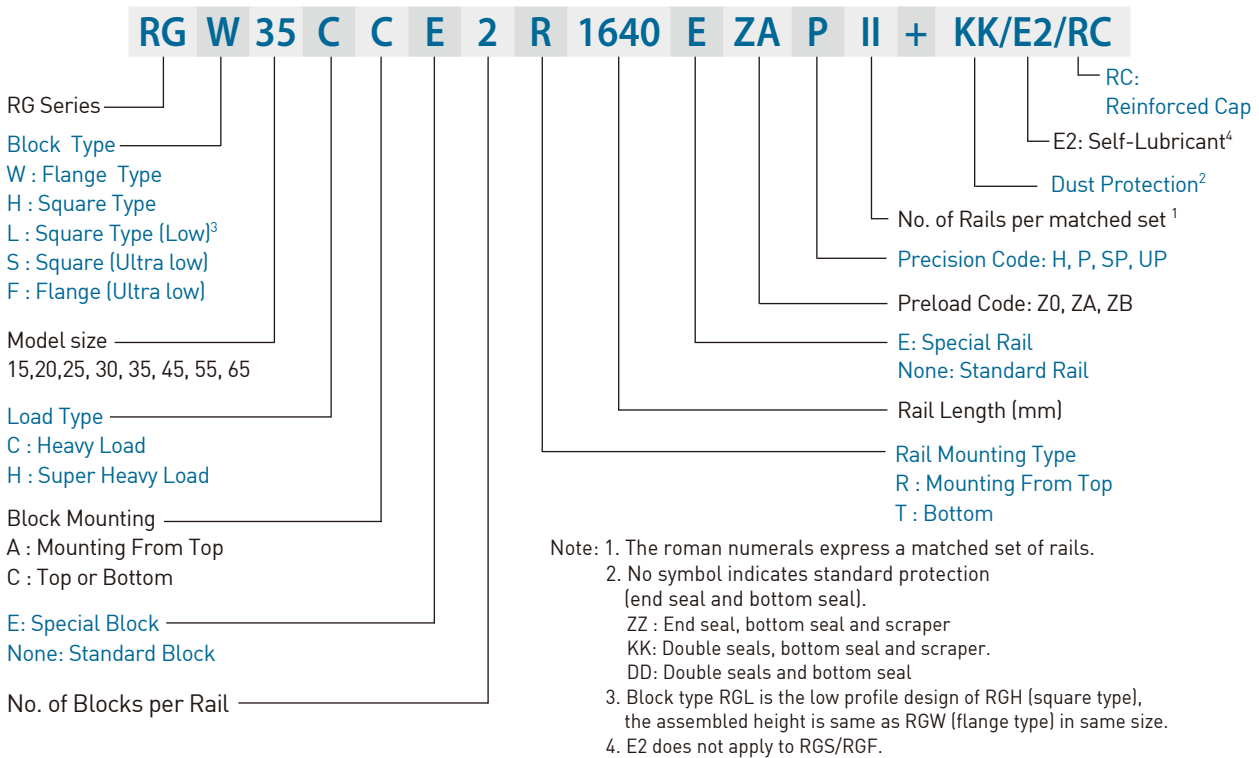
RG W 35 C C E 2 R 1640 E ZA P II + KK/E2/RC

RG Series

Block Type
W : Flange Type
H : Square Type
L : Square Type (Low)$^3$
S : Square (Ultra low)
F : Flange (Ultra low)

Model size
15,20,25, 30, 35, 45, 55, 65

Load Type
C : Heavy Load
H : Super Heavy Load

Block Mounting
A : Mounting From Top
C : Top or Bottom

E: Special Block
None: Standard Block

No. of Blocks per Rail

RC:
Reinforced Cap

E2: Self-Lubricant$^4$

Dust Protection$^2$

No. of Rails per matched set $^1$

Precision Code: H, P, SP, UP

Preload Code: Z0, ZA, ZB

E: Special Rail
None: Standard Rail

Rail Length (mm)

Rail Mounting Type
R : Mounting From Top
T : Bottom

Note: 1. The roman numerals express a matched set of rails.
2. No symbol indicates standard protection (end seal and bottom seal).
ZZ : End seal, bottom seal and scraper
KK: Double seals, bottom seal and scraper.
DD: Double seals and bottom seal
3. Block type RGL is the low profile design of RGH (square type), the assembled height is same as RGW (flange type) in same size.
4. E2 does not apply to RGS/RGF.